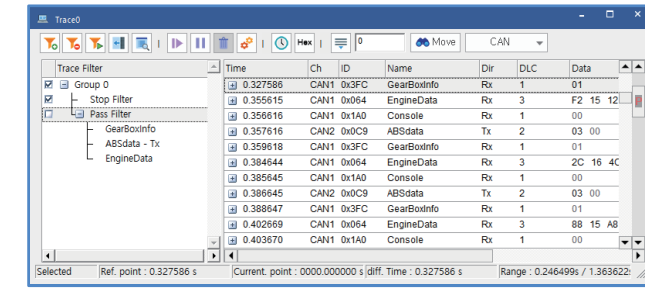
Trace0

Hex | 0 | Move | CAN

Trace Filter
Group 0
Stop Filter
Pass Filter
GearBoxInfo
ABSdata - Tx
EngineData

| Time | Ch | ID | Name | Dir | DLC | Data |
|---|---|---|---|---|---|---|
| 0.327586 | CAN1 | 0x3FC | GearBoxInfo | Rx | 1 | 01 |
| 0.355615 | CAN1 | 0x064 | EngineData | Rx | 3 | F2 15 12 |
| 0.356616 | CAN1 | 0x1A0 | Console | Rx | 1 | 00 |
| 0.357616 | CAN2 | 0x0C9 | ABSdata | Tx | 2 | 03 00 |
| 0.359618 | CAN1 | 0x3FC | GearBoxInfo | Rx | 1 | 01 |
| 0.384644 | CAN1 | 0x064 | EngineData | Rx | 3 | 2C 16 4C |
| 0.385645 | CAN1 | 0x1A0 | Console | Rx | 1 | 00 |
| 0.386645 | CAN2 | 0x0C9 | ABSdata | Tx | 2 | 03 00 |
| 0.388647 | CAN1 | 0x3FC | GearBoxInfo | Rx | 1 | 01 |
| 0.402669 | CAN1 | 0x064 | EngineData | Rx | 3 | 88 15 A8 |
| 0.403670 | CAN1 | 0x1A0 | Console | Rx | 1 | 00 |

Selected | Ref. point : 0.327586 s | Current. point : 0000.000000 s | diff. Time : 0.327586 s | Range : 0.246499s / 1.363622s